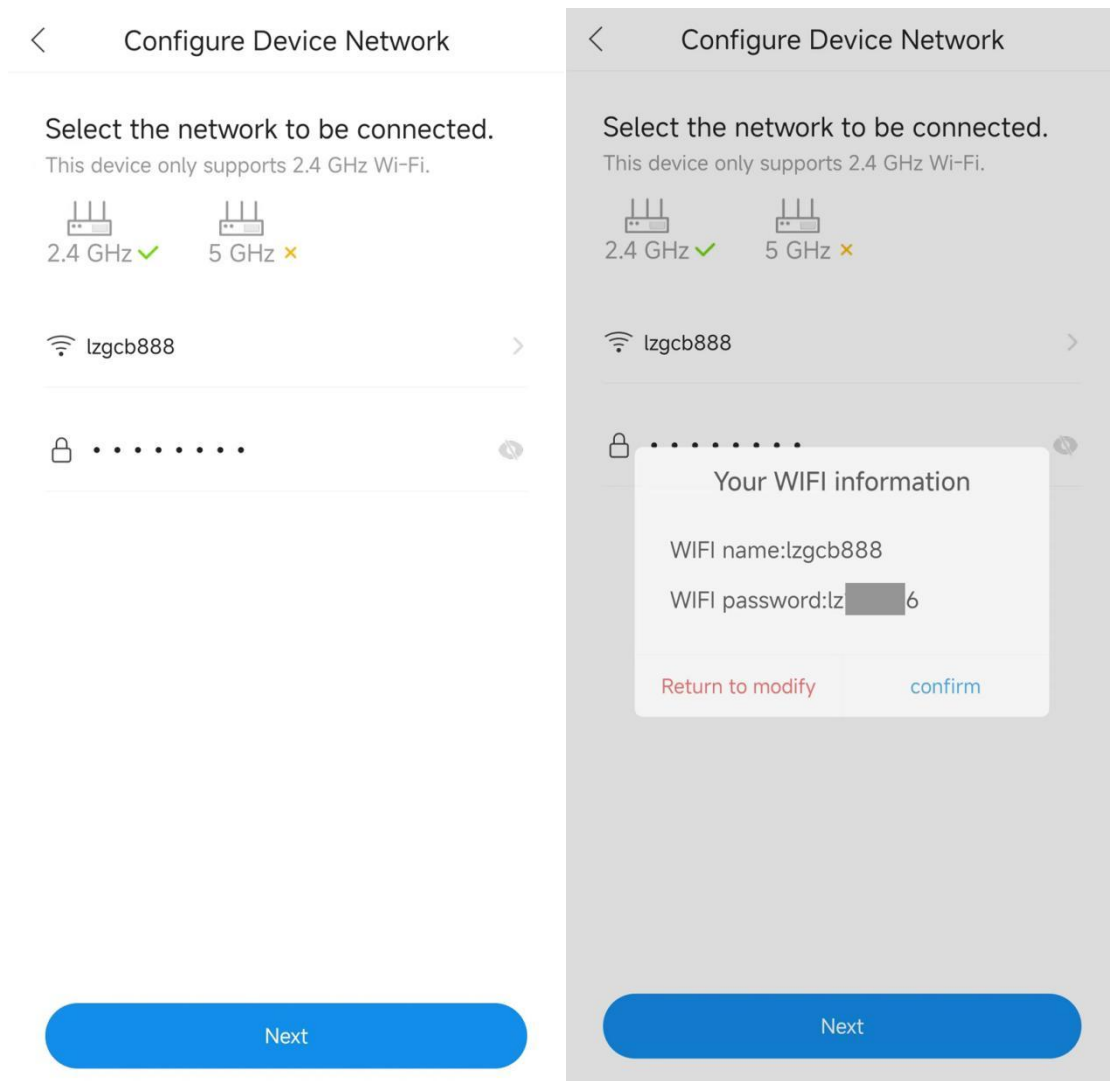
Configure Device Network

Select the network to be connected.
This device only supports 2.4 GHz Wi-Fi.

2.4 GHz ✓ 5 GHz ×

lzgcb888

••••••••

Next

Configure Device Network

Select the network to be connected.
This device only supports 2.4 GHz Wi-Fi.

2.4 GHz ✓ 5 GHz ×

lzgcb888

••••••••

Your WIFI information

WIFI name:lzgcb888

WIFI password:lz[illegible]6

Return to modify confirm

Next